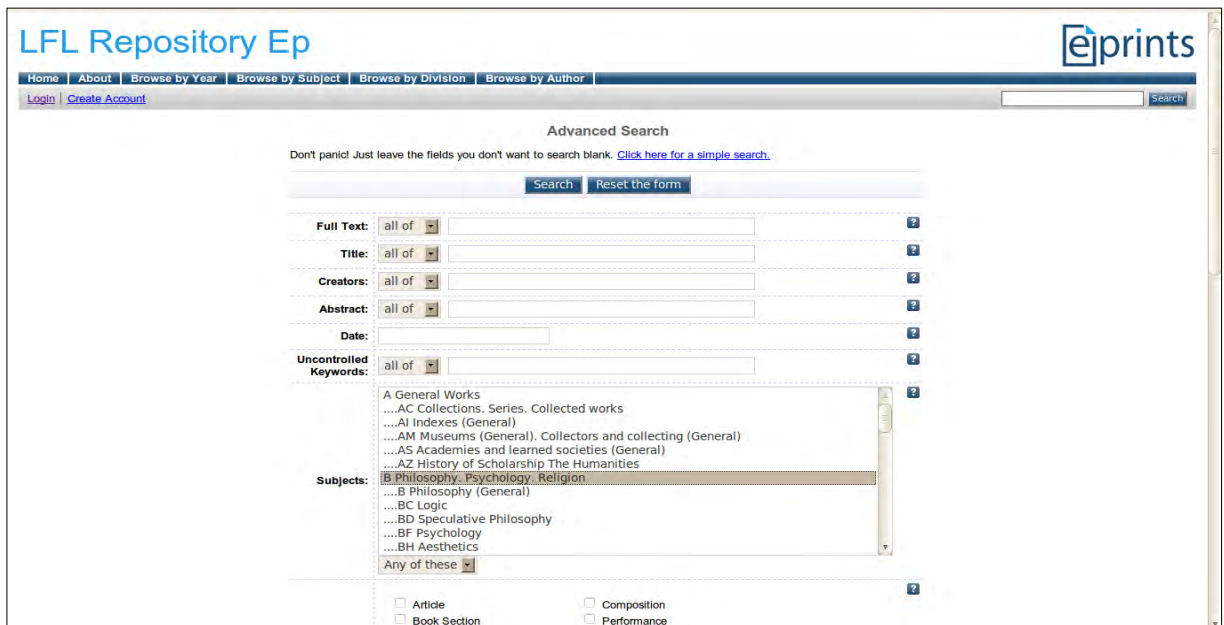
LFL Repository Ep

eprints

Home | About | Browse by Year | Browse by Subject | Browse by Division | Browse by Author

Login | Create Account

Search

Advanced Search

Don't panic! Just leave the fields you don't want to search blank. Click here for a simple search.

Search Reset the form

Full Text: all of

Title: all of

Creators: all of

Abstract: all of

Date:

Uncontrolled Keywords: all of

Subjects:
A General Works
....AC Collections. Series. Collected works
....AI Indexes (General)
....AM Museums (General). Collectors and collecting (General)
....AS Academies and learned societies (General)
....AZ History of Scholarship The Humanities
B Philosophy. Psychology. Religion
....B Philosophy (General)
....BC Logic
....BD Speculative Philosophy
....BF Psychology
....BH Aesthetics

Any of these

Article
Composition
Book Section
Performance